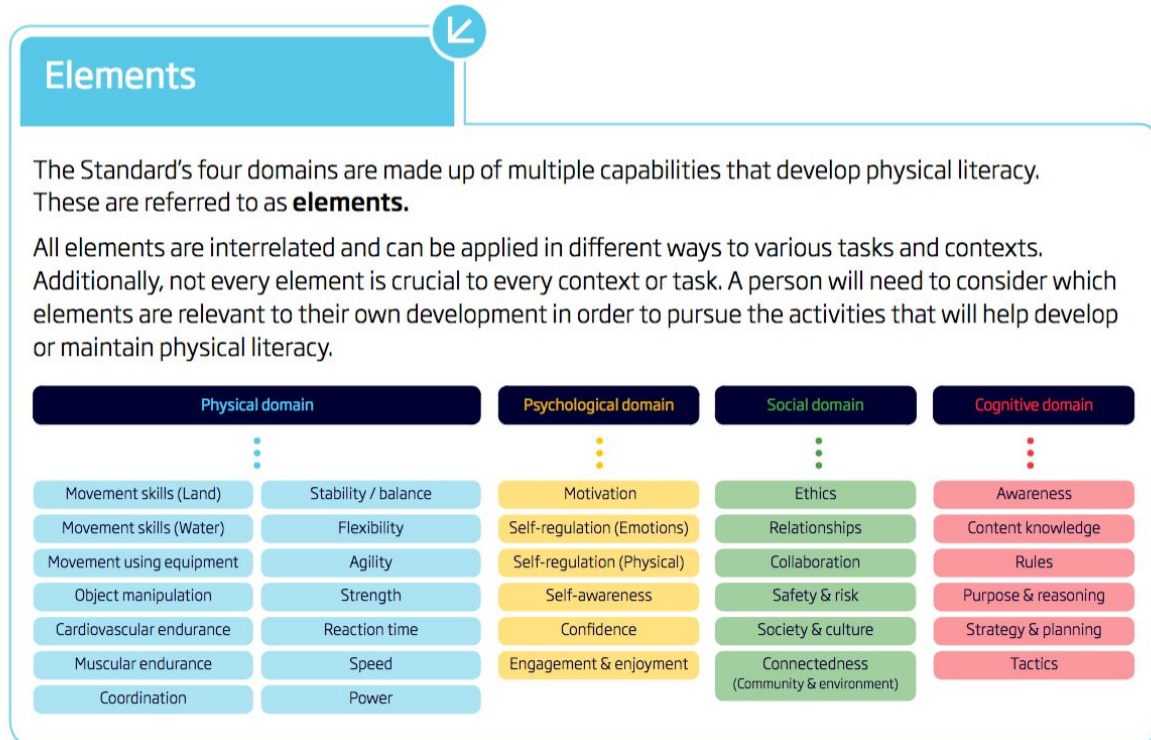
Elements

The Standard's four domains are made up of multiple capabilities that develop physical literacy. These are referred to as **elements.**

All elements are interrelated and can be applied in different ways to various tasks and contexts. Additionally, not every element is crucial to every context or task. A person will need to consider which elements are relevant to their own development in order to pursue the activities that will help develop or maintain physical literacy.

Physical domain

Movement skills (Land)
Movement skills (Water)
Movement using equipment
Object manipulation
Cardiovascular endurance
Muscular endurance
Coordination

Stability / balance
Flexibility
Agility
Strength
Reaction time
Speed
Power

Psychological domain

Motivation
Self-regulation (Emotions)
Self-regulation (Physical)
Self-awareness
Confidence
Engagement & enjoyment

Social domain

Ethics
Relationships
Collaboration
Safety & risk
Society & culture
Connectedness (Community & environment)

Cognitive domain

Awareness
Content knowledge
Rules
Purpose & reasoning
Strategy & planning
Tactics